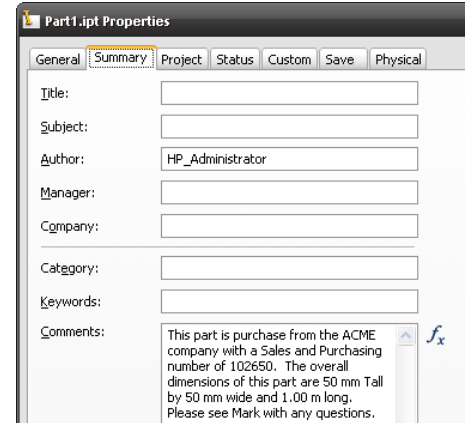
Part1.ipt Properties

General | Summary | Project | Status | Custom | Save | Physical

Title:

Subject:

Author: HP_Administrator

Manager:

Company:

Category:

Keywords:

Comments: This part is purchase from the ACME company with a Sales and Purchasing number of 102650. The overall dimensions of this part are 50 mm Tall by 50 mm wide and 1.00 m long. Please see Mark with any questions.

$f_x$